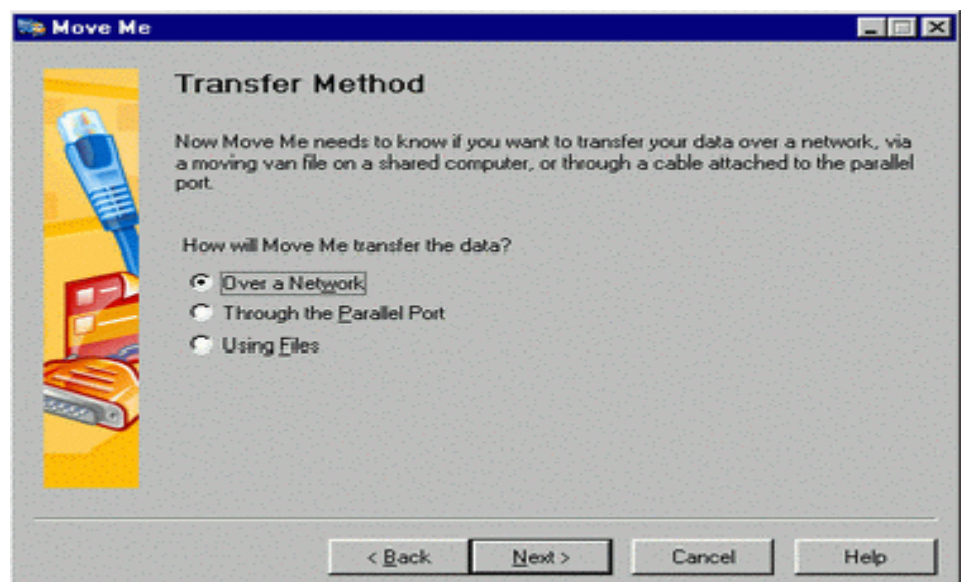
Move Me

Transfer Method

Now Move Me needs to know if you want to transfer your data over a network, via a moving van file on a shared computer, or through a cable attached to the parallel port.

How will Move Me transfer the data?

Over a Network
Through the Parallel Port
Using Files

< Back
Next >
Cancel
Help